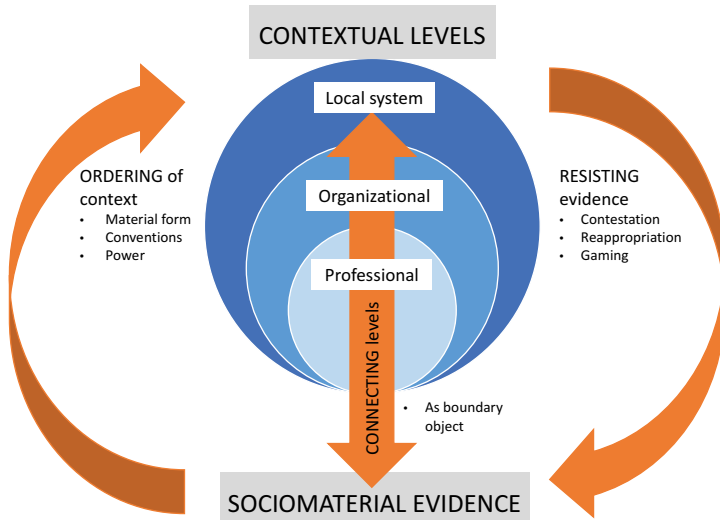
CONTEXTUAL LEVELS

Local system

Organizational

Professional

ORDERING of context
• Material form
• Conventions
• Power

RESISTING evidence
• Contestation
• Reappropriation
• Gaming

CONNECTING levels

• As boundary object

SOCIOMATERIAL EVIDENCE